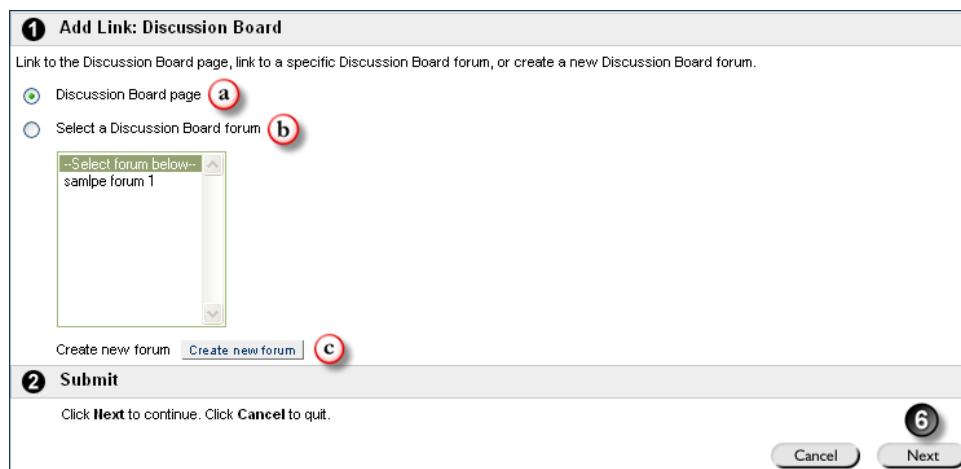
1 Add Link: Discussion Board

Link to the Discussion Board page, link to a specific Discussion Board forum, or create a new Discussion Board forum.

Discussion Board page a

Select a Discussion Board forum b

--Select forum below--
samlpe forum 1

Create new forum Create new forum c

2 Submit

Click **Next** to continue. Click **Cancel** to quit.

6

Cancel Next